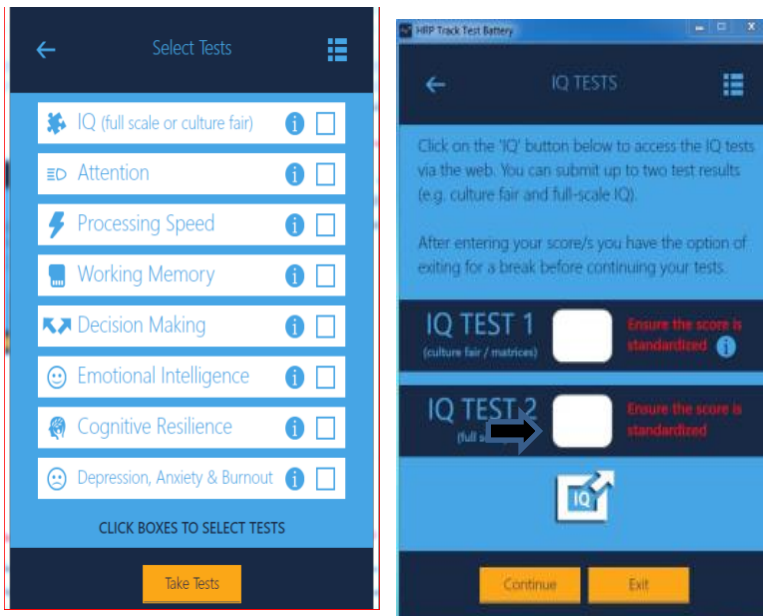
Select Tests

IQ (full scale or culture fair)

Attention

Processing Speed

Working Memory

Decision Making

Emotional Intelligence

Cognitive Resilience

Depression, Anxiety & Burnout

CLICK BOXES TO SELECT TESTS

Take Tests

HRP Track Test Battery

IQ TESTS

Click on the 'IQ' button below to access the IQ tests via the web. You can submit up to two test results (e.g. culture fair and full-scale IQ).

After entering your score/s you have the option of exiting for a break before continuing your tests.

IQ TEST 1
(culture fair / matrices)

Ensure the score is standardized

IQ TEST 2
(full s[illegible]

Ensure the score is standardized

IQ

Continue

Exit